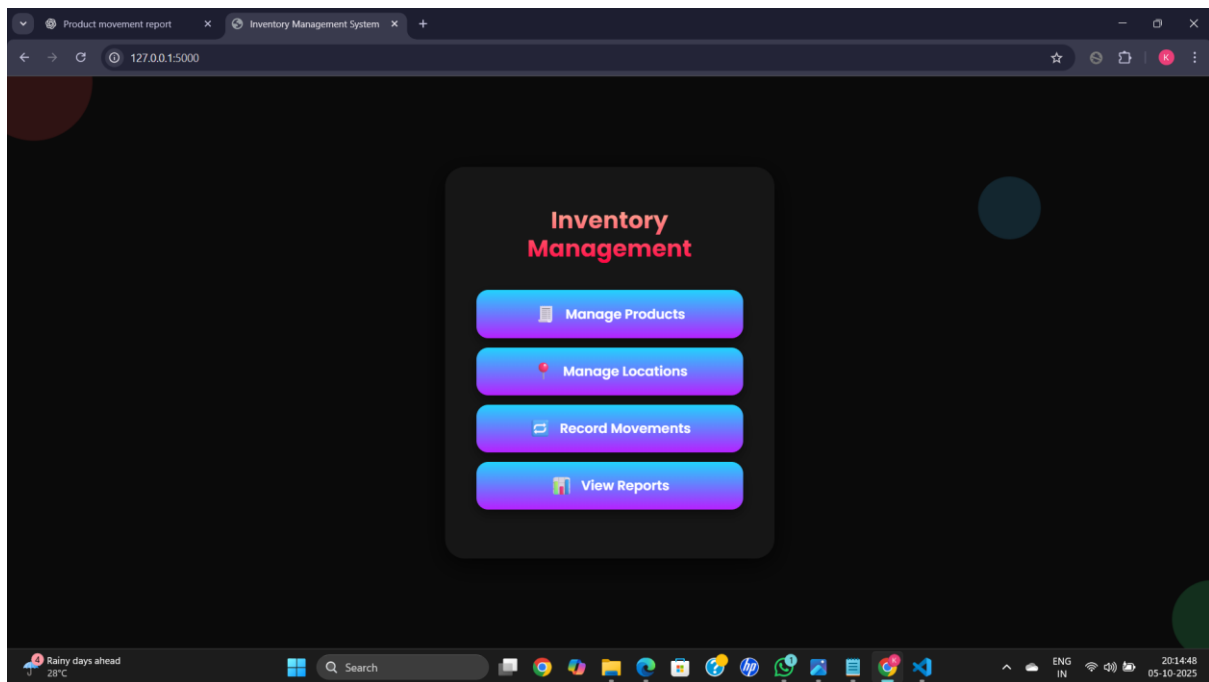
Product movement report
Inventory Management System
127.0.0.1:5000

Inventory Management

Manage Products
Manage Locations
Record Movements
View Reports

4 Rainy days ahead
28°C
Search
ENG
IN
20:14:48
05-10-2025